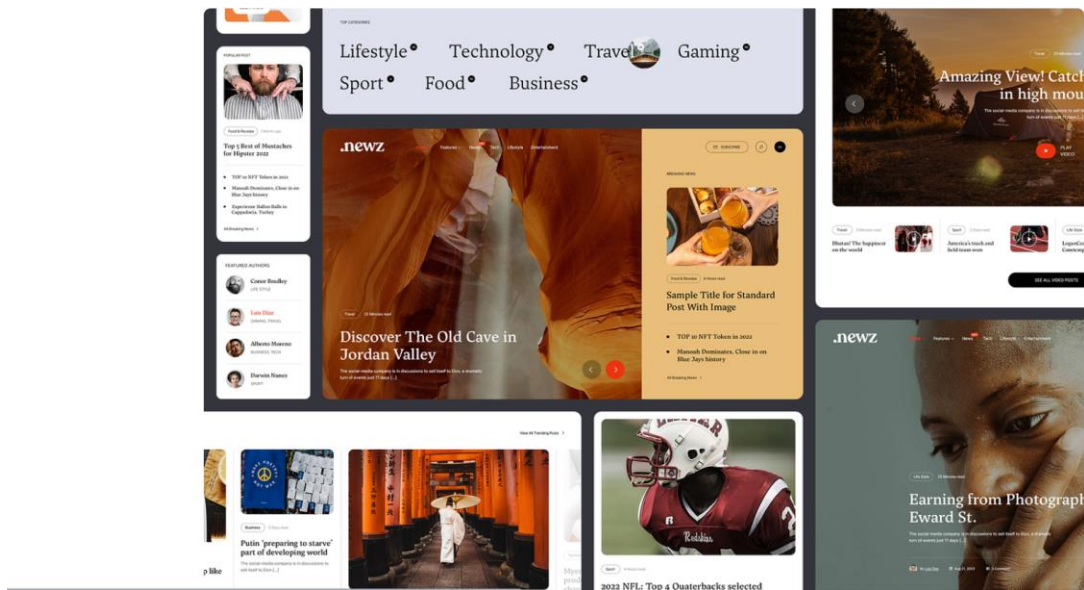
TOP CATEGORIES

Lifestyle Technology Travel Gaming
Sport Food Business

POPULAR POST

Food & Receipe

Top 5 Best of Mustaches for Hipster 2022

TOP 10 NFT Token in 2022

Manoah Dominates, Close in on Blue Jays history

Experience Ballon Balls in Cappadocia, Turkey

All Breaking News

FEATURED AUTHORS

Conor Bradley
LIFE STYLE

Luis Diaz
GAMING, TRAVEL

Alberto Moreno
BUSINESS, TECH

Darwin Nunez
SPORT

.newz

SUBSCRIBE

BREAKING NEWS

Food & Receipe

Sample Title for Standard Post With Image

TOP 10 NFT Token in 2022

Manoah Dominates, Close in on Blue Jays history

All Breaking News

Travel

Discover The Old Cave in Jordan Valley

Travel

Amazing View! Catch in high mou

PLAY VIDEO

Travel

Bhutan! The happiest on the world

Sport

America's touch and field team now

Life Style

SEE ALL VIDEO POSTS

.newz

Life Style

Earning from Photograph Eward St.

View All Trending Posts

Business

Putin 'preparing to starve' part of developing world

p like

Sport

2022 NFL: Top 4 Quaterbacks selected